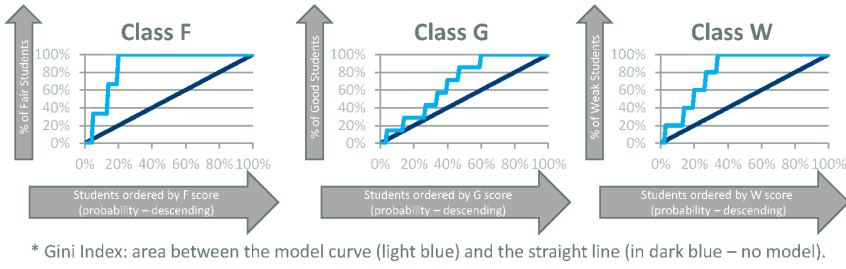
Class F

% of Fair Students

100%
80%
60%
40%
20%
0%

0% 20% 40% 60% 80% 100%

Students ordered by F score (probability – descending)

Class G

% of Good Students

100%
80%
60%
40%
20%
0%

0% 20% 40% 60% 80% 100%

Students ordered by G score (probability – descending)

Class W

% of Weak Students

100%
80%
60%
40%
20%
0%

0% 20% 40% 60% 80% 100%

Students ordered by W score (probability – descending)

* Gini Index: area between the model curve (light blue) and the straight line (in dark blue – no model).